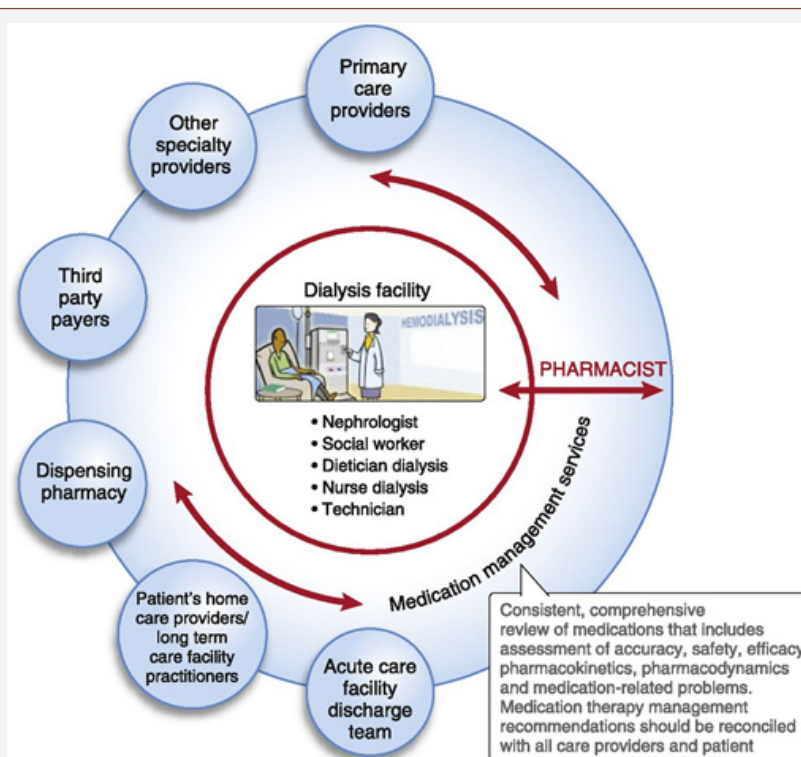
Primary care providers

Other specialty providers

Third party payers

Dispensing pharmacy

Patient's home care providers/ long term care facility practitioners

Acute care facility discharge team

Dialysis facility

HEMODIALYSIS

• Nephrologist
• Social worker
• Dietician dialysis
• Nurse dialysis
• Technician

PHARMACIST

Medication management services

Consistent, comprehensive review of medications that includes assessment of accuracy, safety, efficacy pharmacokinetics, pharmacodynamics and medication-related problems. Medication therapy management recommendations should be reconciled with all care providers and patient